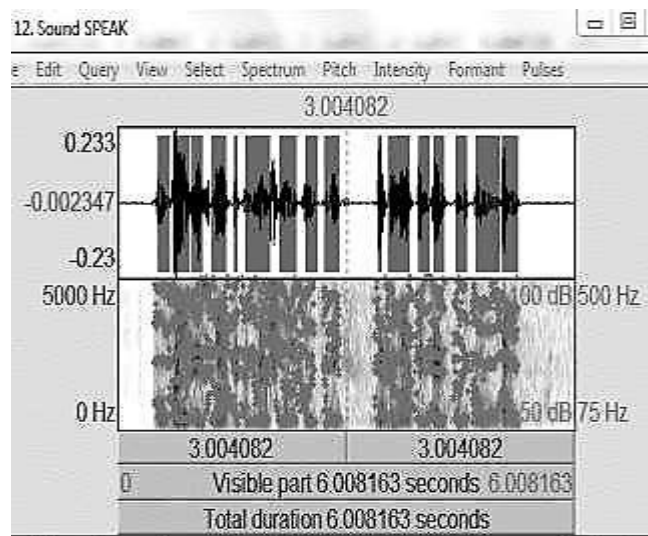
12. Sound SPEAK

e Edit Query View Select Spectrum Pitch Intensity Formant Pulses

3.004082

0.233

-0.002347

-0.23

5000 Hz

0 Hz

00 dB 500 Hz

50 dB 75 Hz

| 3.004082 | 3.004082 |
|---|---|

0 Visible part 6.008163 seconds 6.008163

Total duration 6.008163 seconds